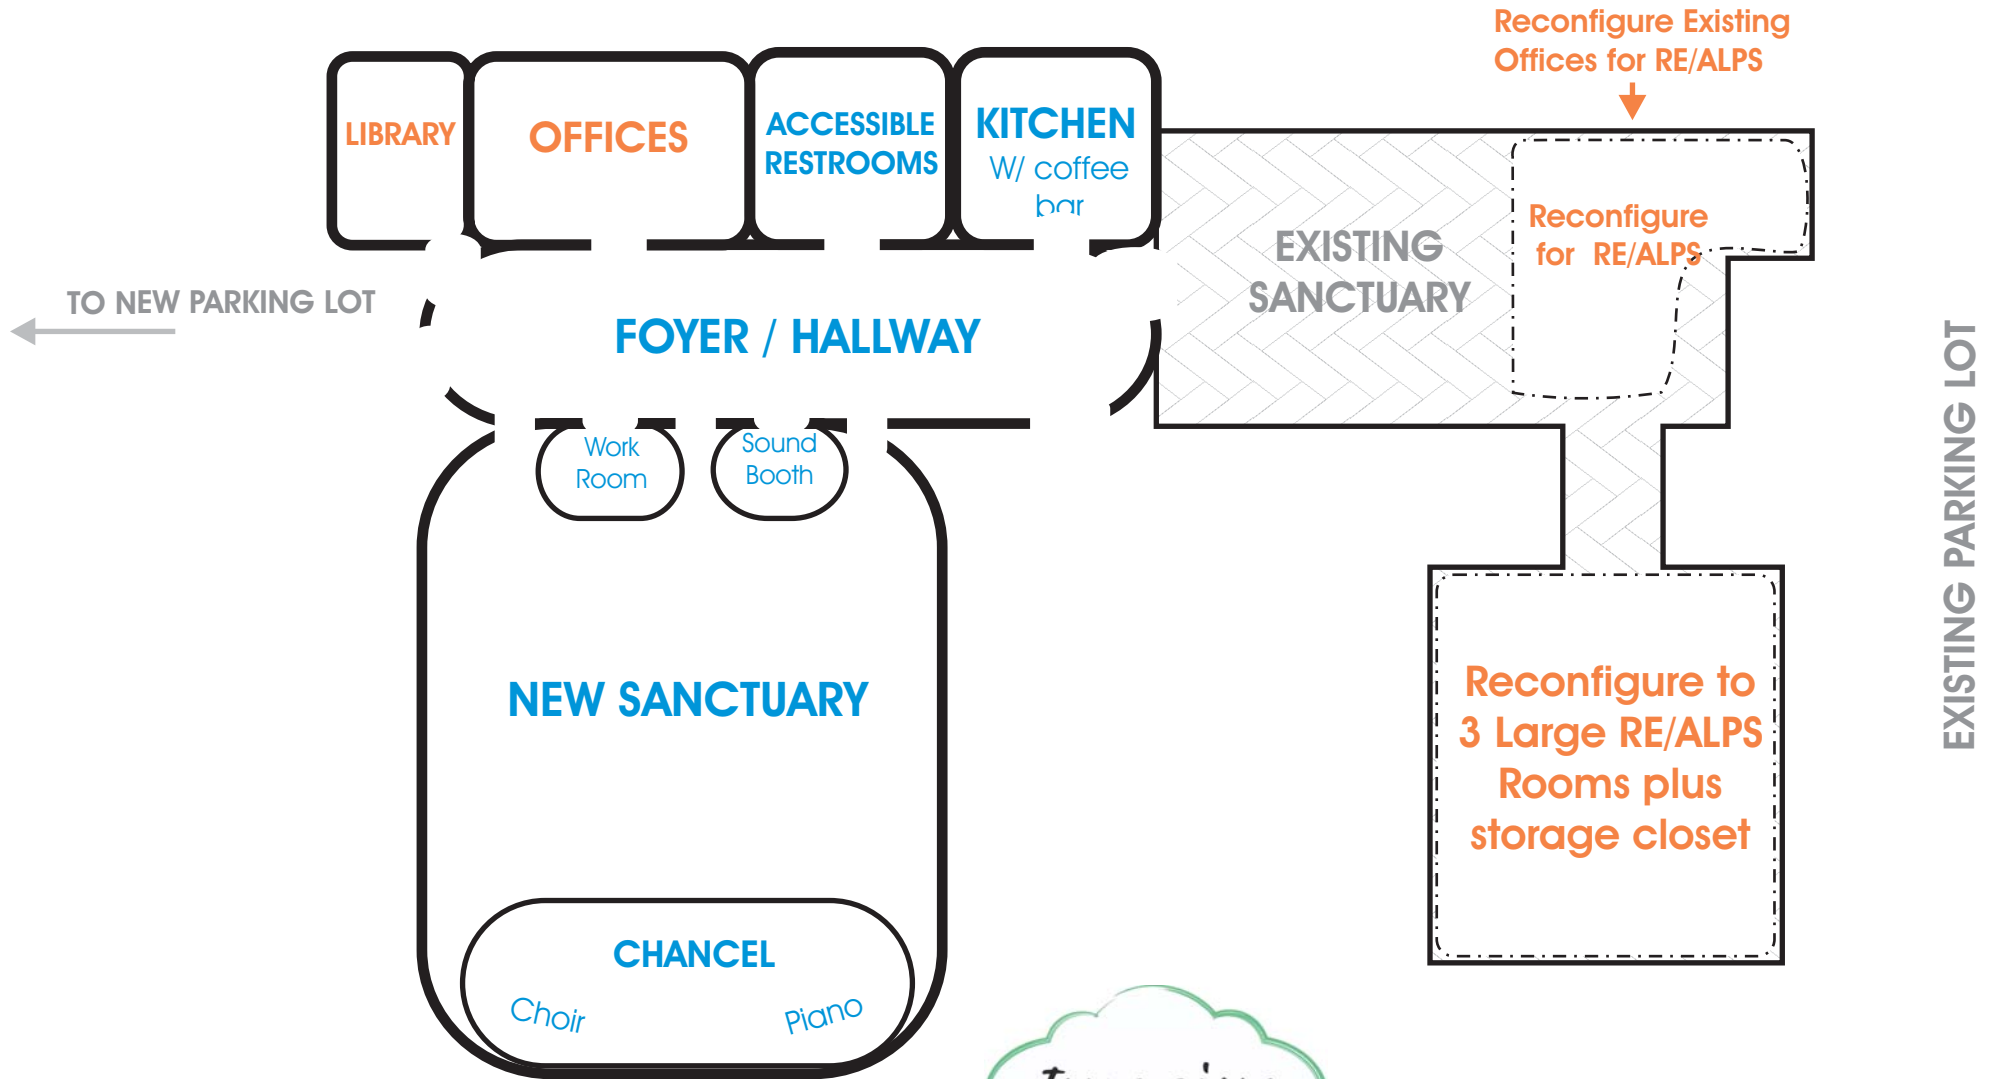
Reconfigure Existing Offices for RE/ALPS

LIBRARY

OFFICES

ACCESSIBLE RESTROOMS

KITCHEN W/ coffee bar

EXISTING SANCTUARY

Reconfigure for RE/ALPS

TO NEW PARKING LOT

FOYER / HALLWAY

Work Room

Sound Booth

EXISTING PARKING LOT

NEW SANCTUARY

Reconfigure to 3 Large RE/ALPS Rooms plus storage closet

CHANCEL

Choir

Piano

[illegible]